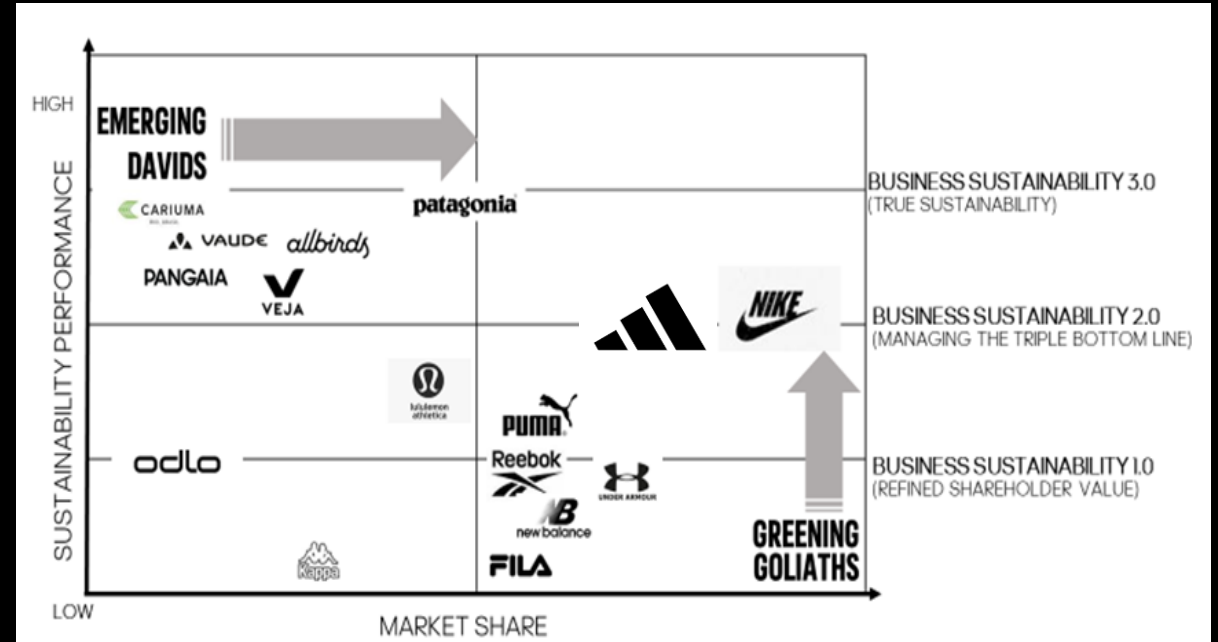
HIGH

SUSTAINABILITY PERFORMANCE

EMERGING DAVIDS

patagonia

BUSINESS SUSTAINABILITY 3.0
(TRUE SUSTAINABILITY)

CARIUMA

VAUDE

allbirds

PANGAIA

VEJA

NIKE

BUSINESS SUSTAINABILITY 2.0
(MANAGING THE TRIPLE BOTTOM LINE)

lululemon athletica

PUMA

odlo

Reebok

UNDER ARMOUR

BUSINESS SUSTAINABILITY 1.0
(REFINED SHAREHOLDER VALUE)

new balance

GREENING GOLIATHS

Kappa

FILA

LOW

MARKET SHARE